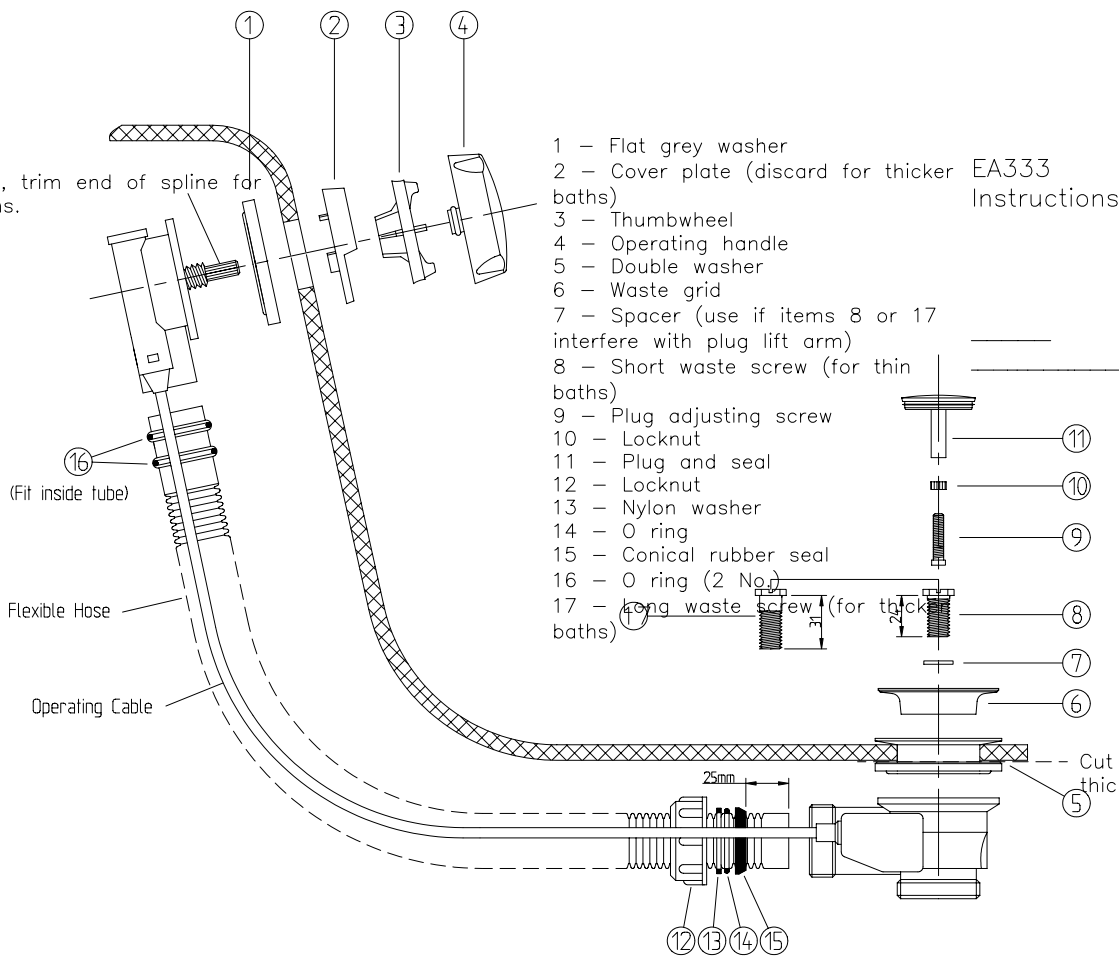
, trim end of spline for
ns.

1 2 3 4

1 – Flat grey washer
2 – Cover plate (discard for thicker baths)
3 – Thumbwheel
4 – Operating handle
5 – Double washer
6 – Waste grid
7 – Spacer (use if items 8 or 17 interfere with plug lift arm)
8 – Short waste screw (for thin baths)
9 – Plug adjusting screw
10 – Locknut
11 – Plug and seal
12 – Locknut
13 – Nylon washer
14 – O ring
15 – Conical rubber seal
16 – O ring (2 No.)
17 – Long waste screw (for thicker baths)

EA333
Instructions

16
(Fit inside tube)

Flexible Hose

Operating Cable

11
10
9
17
31
24
8
7
6
5

Cut
thic

25mm

12 13 14 15